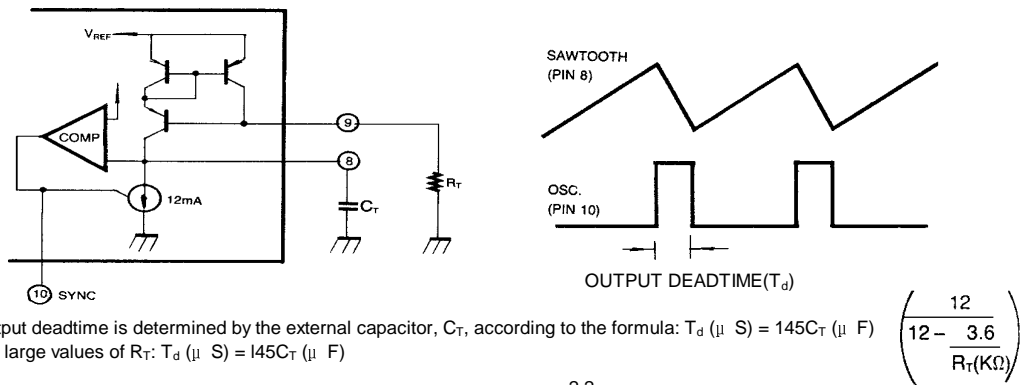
$V_{REF}$

COMP

12mA

9

8

$C_T$

$R_T$

10 SYNC

SAWTOOTH
(PIN 8)

OSC.
(PIN 10)

OUTPUT DEADTIME($T_d$)

put deadtime is determined by the external capacitor, $C_T$, according to the formula: $T_d$ (μ S) = 145$C_T$ (μ F) $\left(\frac{12}{12-\frac{3.6}{R_T(K\Omega)}}\right)$

large values of $R_T$: $T_d$ (μ S) = I45$C_T$ (μ F)